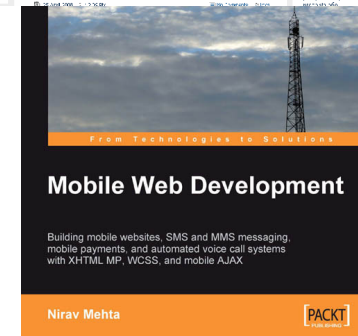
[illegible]

From Technologies to Solutions

Mobile Web Development

Building mobile websites, SMS and MMS messaging, mobile payments, and automated voice call systems with XHTML MP, WCSS, and mobile AJAX

Nirav Mehta

PACKT PUBLISHING